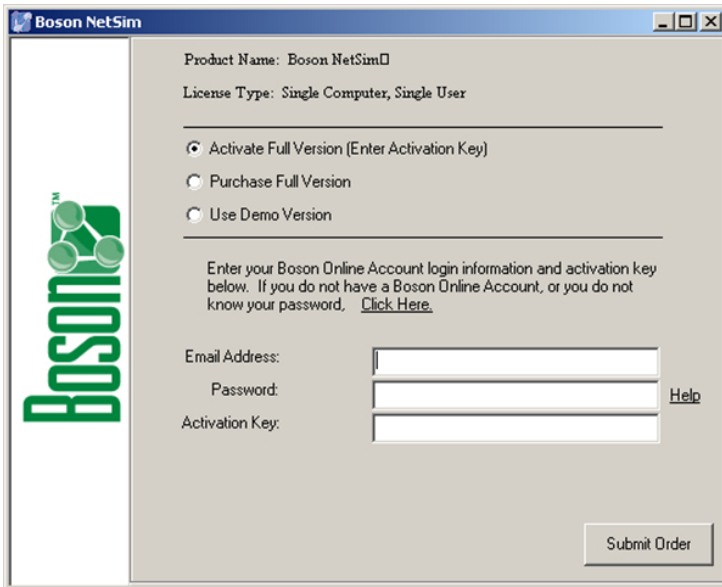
Boson NetSim

Product Name: Boson NetSim□

License Type: Single Computer, Single User

Activate Full Version (Enter Activation Key)

Purchase Full Version

Use Demo Version

Enter your Boson Online Account login information and activation key below. If you do not have a Boson Online Account, or you do not know your password, Click Here.

Email Address:

Password:

Help

Activation Key:

Submit Order

Boson™